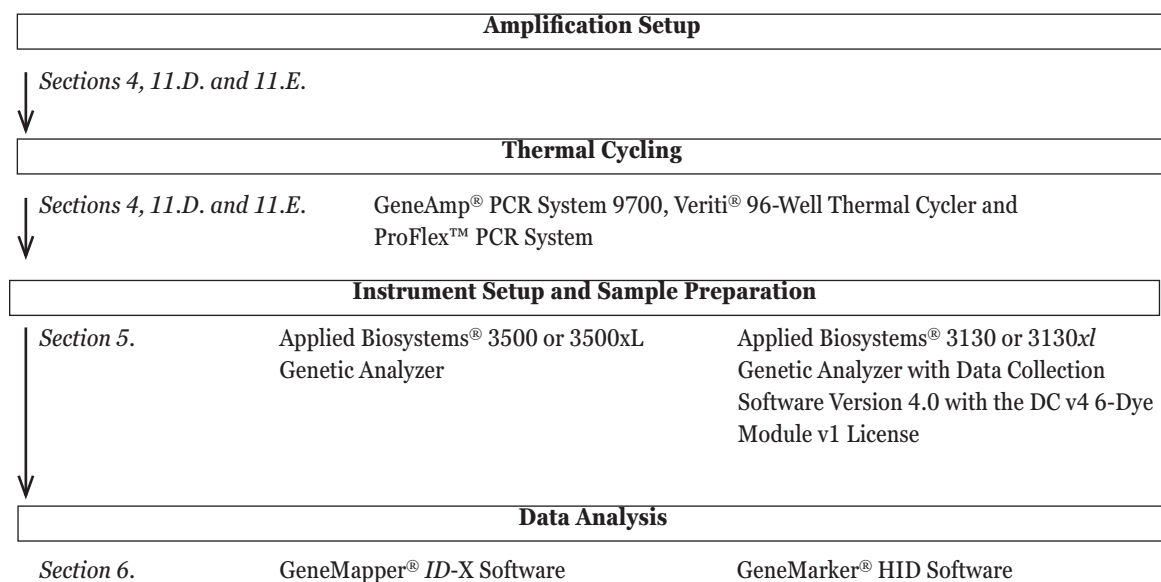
Amplification Setup

Sections 4, 11.D. and 11.E.

Thermal Cycling

Sections 4, 11.D. and 11.E.

GeneAmp® PCR System 9700, Veriti® 96-Well Thermal Cycler and ProFlex™ PCR System

Instrument Setup and Sample Preparation

Section 5.

Applied Biosystems® 3500 or 3500xL Genetic Analyzer

Applied Biosystems® 3130 or 3130xl Genetic Analyzer with Data Collection Software Version 4.0 with the DC v4 6-Dye Module v1 License

Data Analysis

Section 6.

GeneMapper® ID-X Software

GeneMarker® HID Software